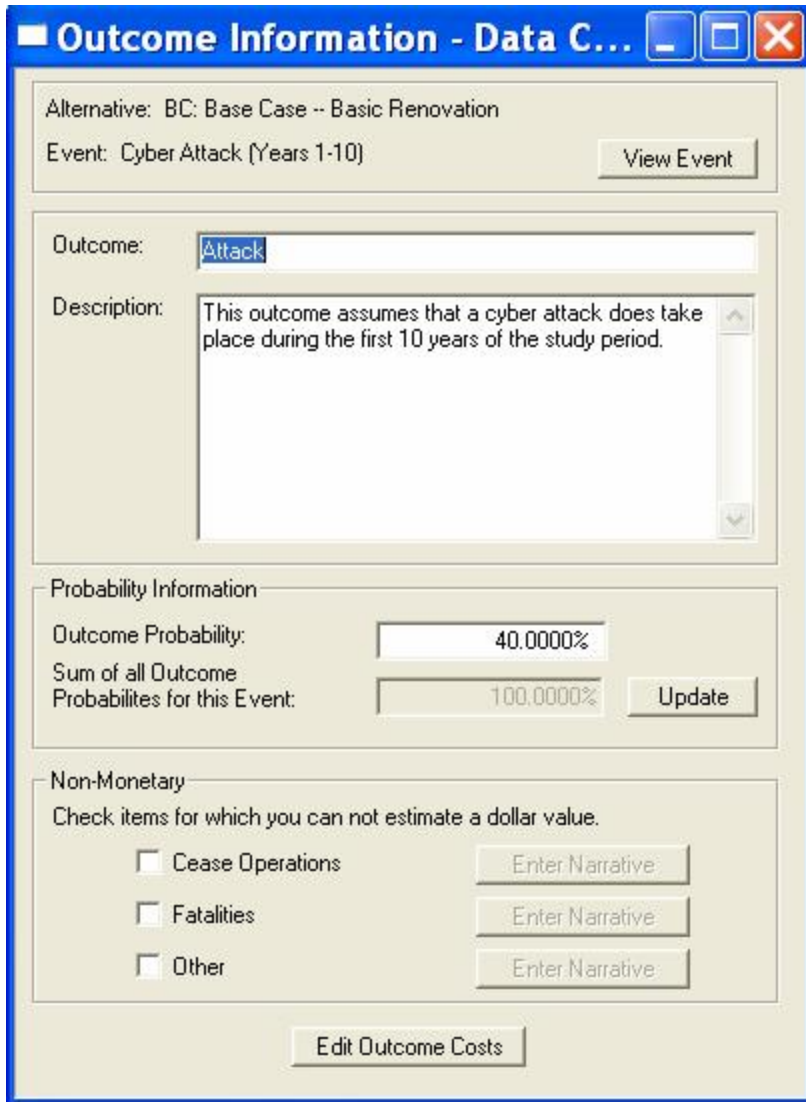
Outcome Information - Data C...

Alternative: BC: Base Case -- Basic Renovation

Event: Cyber Attack (Years 1-10)

View Event

Outcome: Attack

Description: This outcome assumes that a cyber attack does take place during the first 10 years of the study period.

Probability Information

Outcome Probability: 40.0000%

Sum of all Outcome Probabilites for this Event: 100.0000%

Update

Non-Monetary

Check items for which you can not estimate a dollar value.

Cease Operations

Enter Narrative

Fatalities

Enter Narrative

Other

Enter Narrative

Edit Outcome Costs